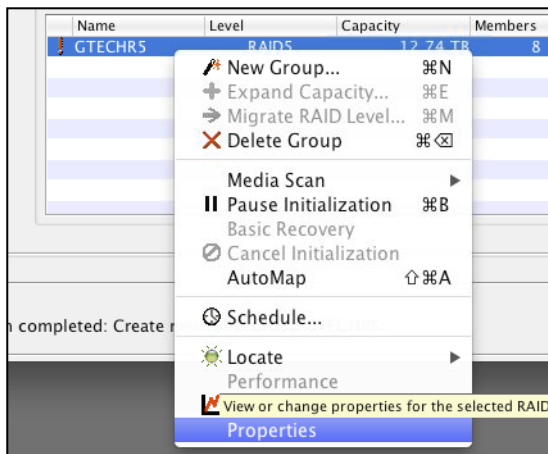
| Name | Level | Capacity | Members |
|---|---|---|---|
| GTECHR5 | RAID5 | 12.74 TB | 8 |

New Group... ⌘N
Expand Capacity... ⌘E
Migrate RAID Level... ⌘M
Delete Group ⌘⌫

Media Scan
Pause Initialization ⌘B
Basic Recovery
Cancel Initialization
AutoMap ⇧⌘A

Schedule...

Locate
Performance
View or change properties for the selected RAID
Properties

n completed: Create r